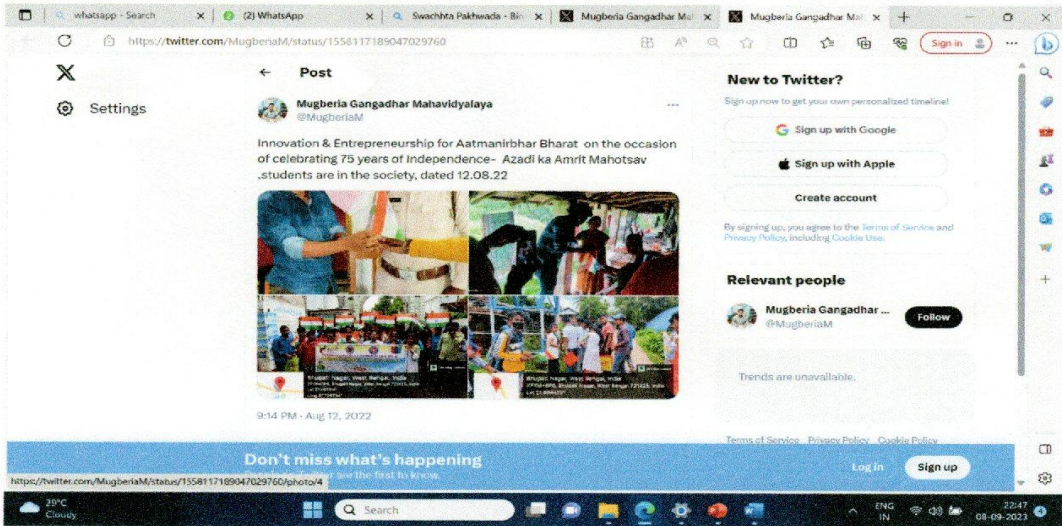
whatsapp - Search | (2) WhatsApp | Swachhta Pakhwada - Bin | Mugberia Gangadhar Ma | Mugberia Gangadhar Ma

https://twitter.com/MugberiaM/status/1558117189047029760

Sign in

Settings

Post

Mugberia Gangadhar Mahavidyalaya
@MugberiaM

Innovation & Entrepreneurship for Aatmanirbhar Bharat on the occasion of celebrating 75 years of Independence- Azadi ka Amrit Mahotsav ,students are in the society, dated 12.08.22

Bhupati Nagar, West Bengal, India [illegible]

Bhupati Nagar, West Bengal, India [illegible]

9:14 PM · Aug 12, 2022

New to Twitter?
Sign up now to get your own personalized timeline!

Sign up with Google

Sign up with Apple

Create account

By signing up, you agree to the Terms of Service and Privacy Policy, including Cookie Use.

Relevant people

Mugberia Gangadhar ...
@MugberiaM

Follow

Trends are unavailable.

Terms of Service Privacy Policy Cookie Policy

Don't miss what's happening
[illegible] are the first to know.

Log in

Sign up

https://twitter.com/MugberiaM/status/1558117189047029760/photo/4

29°C
Cloudy

Search

ENG
IN

22:47
08-09-2023